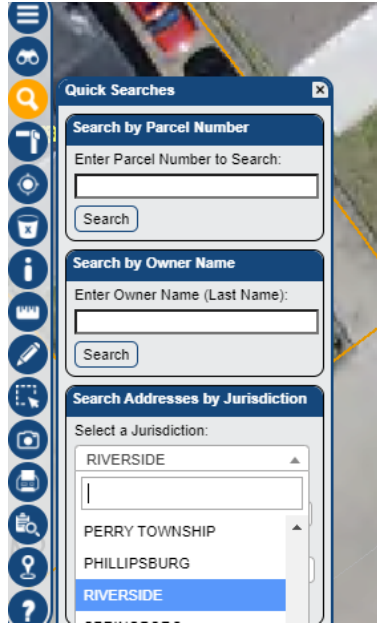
Quick Searches

Search by Parcel Number

Enter Parcel Number to Search:

Search

Search by Owner Name

Enter Owner Name (Last Name):

Search

Search Addresses by Jurisdiction

Select a Jurisdiction:

RIVERSIDE

PERRY TOWNSHIP

PHILLIPSBURG

RIVERSIDE

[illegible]